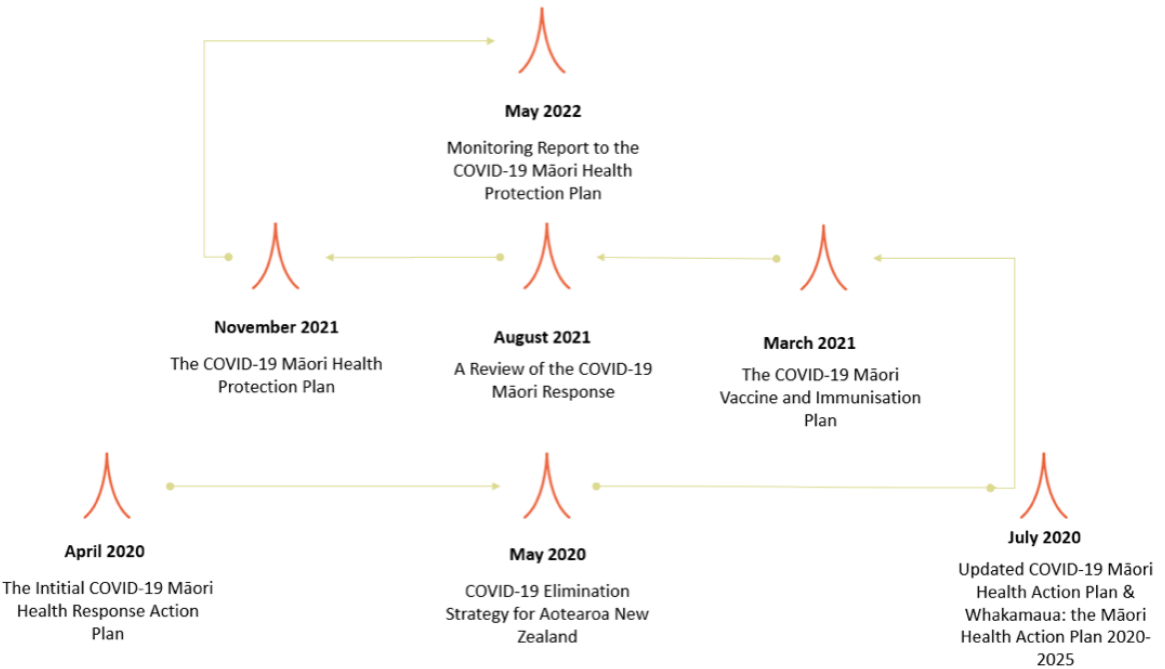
May 2022

Monitoring Report to the COVID-19 Māori Health Protection Plan

November 2021

The COVID-19 Māori Health Protection Plan

August 2021

A Review of the COVID-19 Māori Response

March 2021

The COVID-19 Māori Vaccine and Immunisation Plan

April 2020

The Intitial COVID-19 Māori Health Response Action Plan

May 2020

COVID-19 Elimination Strategy for Aotearoa New Zealand

July 2020

Updated COVID-19 Māori Health Action Plan & Whakamaua: the Māori Health Action Plan 2020-2025